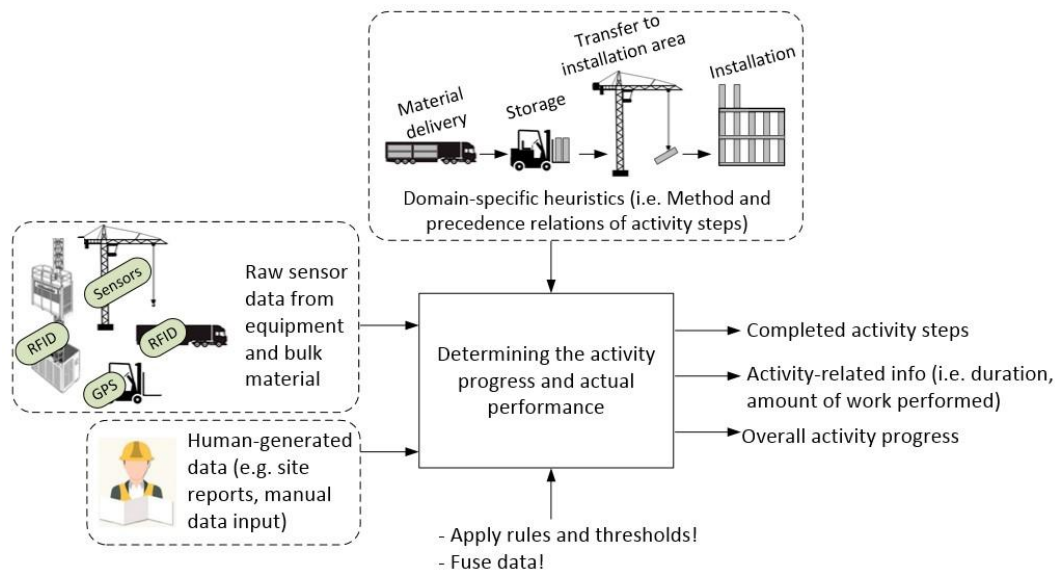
Material delivery
Storage
Transfer to installation area
Installation

Domain-specific heuristics (i.e. Method and precedence relations of activity steps)

Sensors
RFID
RFID
GPS

Raw sensor data from equipment and bulk material

Human-generated data (e.g. site reports, manual data input)

Determining the activity progress and actual performance

Completed activity steps

Activity-related info (i.e. duration, amount of work performed)

Overall activity progress

- Apply rules and thresholds!
- Fuse data!